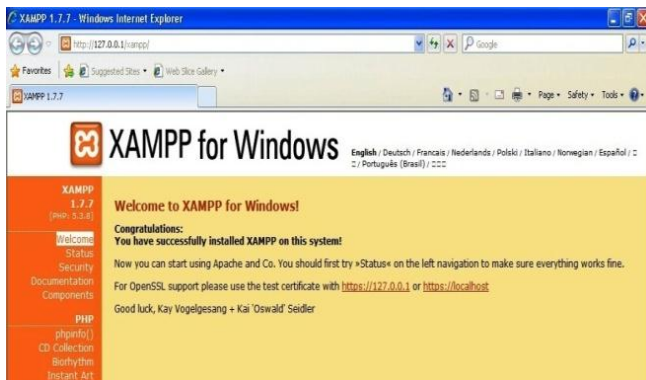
XAMPP 1.7.7 - Windows Internet Explorer

http://127.0.0.1/xampp/

Google

Favorites

Suggested Sites

Web Slice Gallery

XAMPP 1.7.7

Page

Safety

Tools

XAMPP for Windows

English / Deutsch / Francais / Nederlands / Polski / Italiano / Norwegian / Español / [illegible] / Português (Brasil) / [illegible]

XAMPP
1.7.7
[PHP: 5.3.8]

Welcome
Status
Security
Documentation
Components

PHP
phpinfo()
CD Collection
Biorhythm
Instant Art

Welcome to XAMPP for Windows!

Congratulations:
You have successfully installed XAMPP on this system!

Now you can start using Apache and Co. You should first try »Status« on the left navigation to make sure everything works fine.

For OpenSSL support please use the test certificate with https://127.0.0.1 or https://localhost

Good luck, Kay Vogelgesang + Kai 'Oswald' Seidler